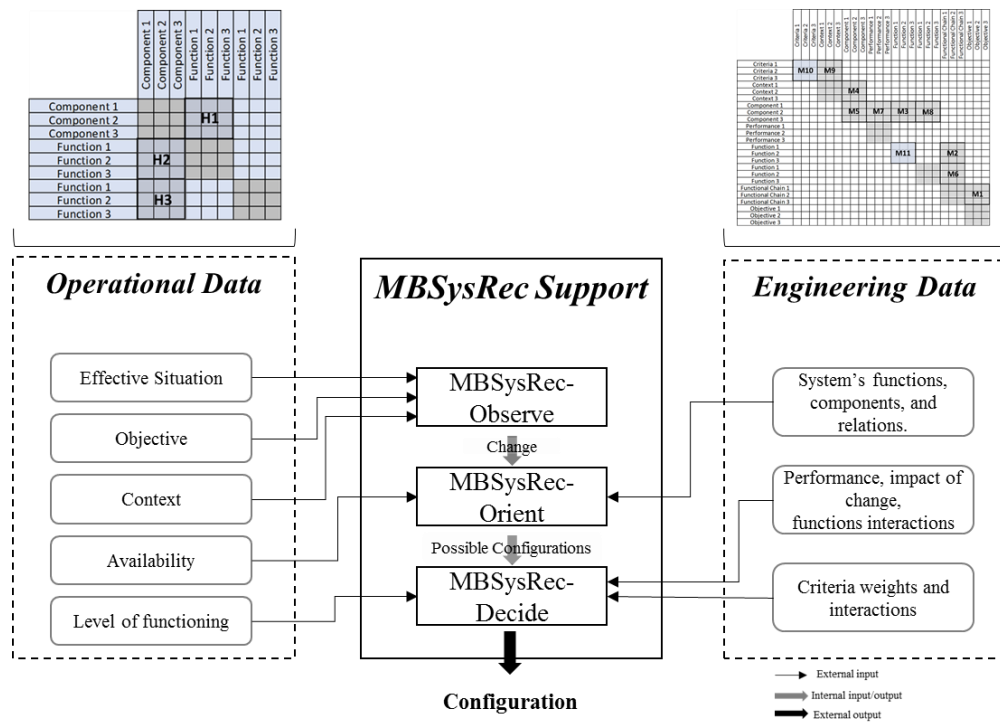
|  | Component 1 | Component 2 | Component 3 | Function 1 | Function 2 | Function 3 | Function 1 | Function 2 | Function 3 |
|---|---|---|---|---|---|---|---|---|---|
| Component 1 |  |  |  |  |  |  |  |  |  |
| Component 2 |  |  |  | H1 |  |  |  |  |  |
| Component 3 |  |  |  |  |  |  |  |  |  |
| Function 1 |  |  |  |  |  |  |  |  |  |
| Function 2 | H2 |  |  |  |  |  |  |  |  |
| Function 3 |  |  |  |  |  |  |  |  |  |
| Function 1 |  |  |  |  |  |  |  |  |  |
| Function 2 | H3 |  |  |  |  |  |  |  |  |
| Function 3 |  |  |  |  |  |  |  |  |  |

Criteria 1, Criteria 2, Criteria 3, Context 1, Context 2, Context 3, Component 1, Component 2, Component 3, Performance 1, Performance 2, Performance 3, Function 1, Function 2, Function 3, Function 1, Function 2, Function 3, Functional Chain 1, Functional Chain 2, Functional Chain 3, Objective 1, Objective 2, Objective 3

M10 M9 M4 M5 M7 M3 M8 M11 M2 M6 M1

Operational Data

MBSysRec Support

Engineering Data

Effective Situation

Objective

Context

Availability

Level of functioning

MBSysRec-Observe

Change

MBSysRec-Orient

Possible Configurations

MBSysRec-Decide

System's functions, components, and relations.

Performance, impact of change, functions interactions

Criteria weights and interactions

Configuration

External input
Internal input/output
External output